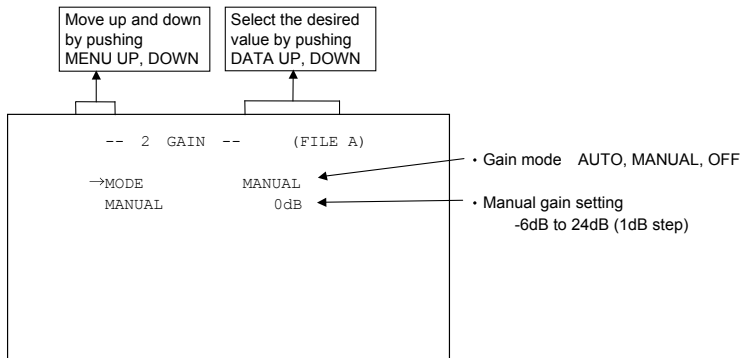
Move up and down by pushing MENU UP, DOWN

Select the desired value by pushing DATA UP, DOWN

-- 2 GAIN -- (FILE A)

→MODE MANUAL
MANUAL 0dB

・Gain mode AUTO, MANUAL, OFF

・Manual gain setting
-6dB to 24dB (1dB step)